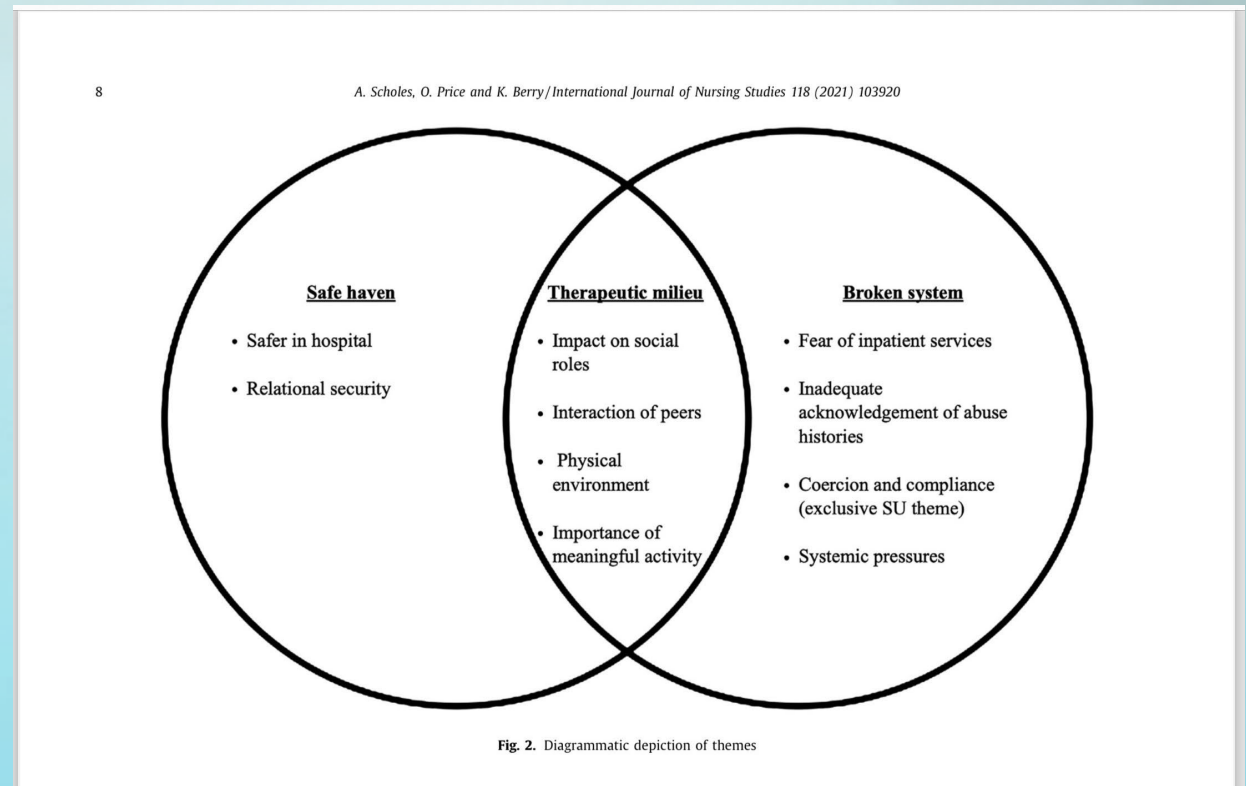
8

A. Scholes, O. Price and K. Berry/International Journal of Nursing Studies 118 (2021) 103920

Safe haven

- Safer in hospital
- Relational security

Therapeutic milieu

- Impact on social roles
- Interaction of peers
- Physical environment
- Importance of meaningful activity

Broken system

- Fear of inpatient services
- Inadequate acknowledgement of abuse histories
- Coercion and compliance (exclusive SU theme)
- Systemic pressures

Fig. 2. Diagrammatic depiction of themes